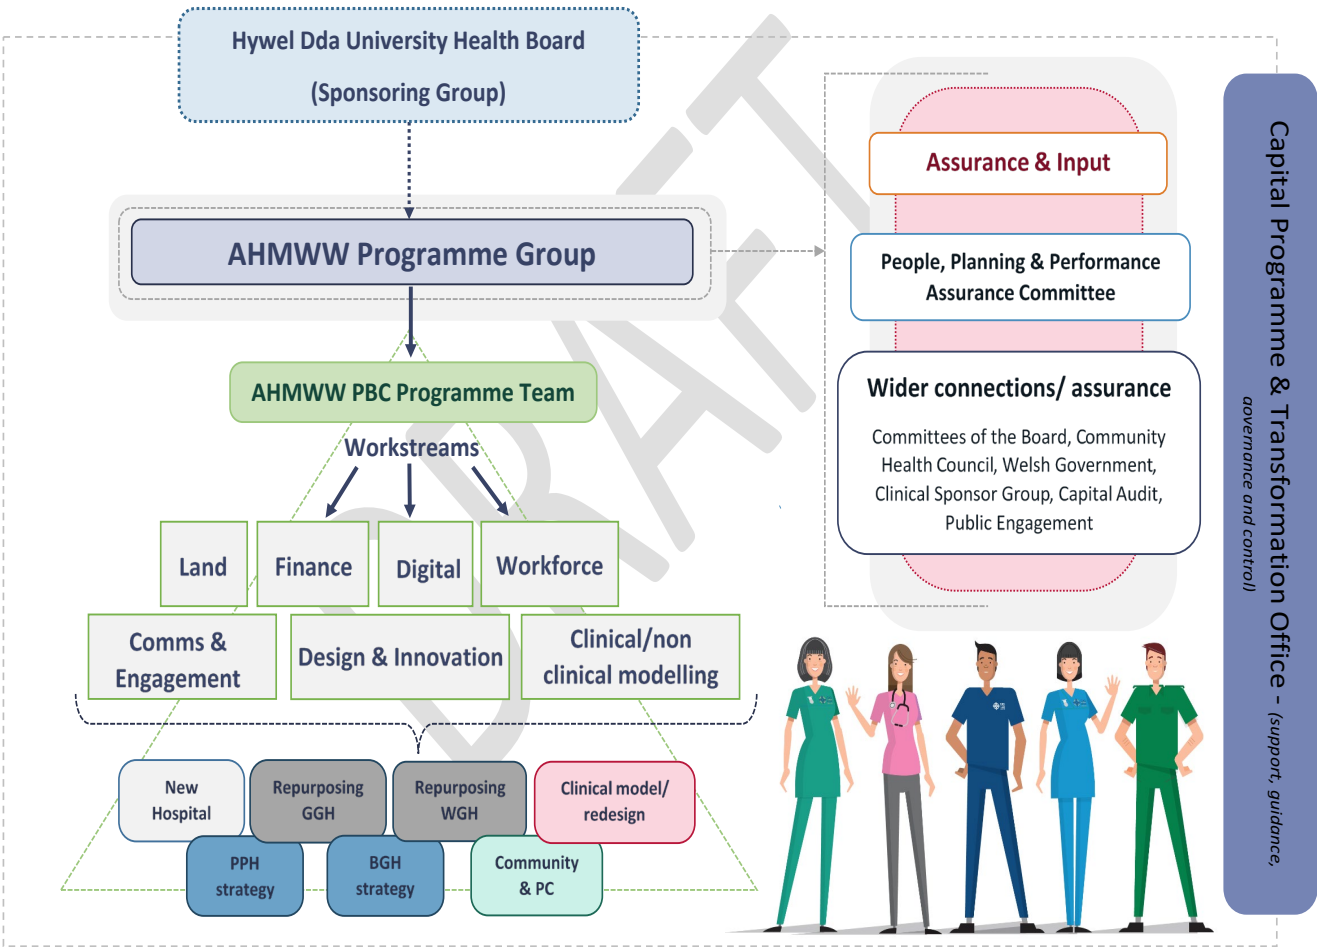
Hywel Dda University Health Board

(Sponsoring Group)

AHMWW Programme Group

AHMWW PBC Programme Team

Workstreams

Land

Finance

Digital

Workforce

Comms & Engagement

Design & Innovation

Clinical/non clinical modelling

New Hospital

Repurposing GGH

Repurposing WGH

Clinical model/ redesign

PPH strategy

BGH strategy

Community & PC

Assurance & Input

People, Planning & Performance Assurance Committee

Wider connections/ assurance

Committees of the Board, Community Health Council, Welsh Government, Clinical Sponsor Group, Capital Audit, Public Engagement

Capital Programme & Transformation Office - (support, guidance, governance and control)

DRAFT